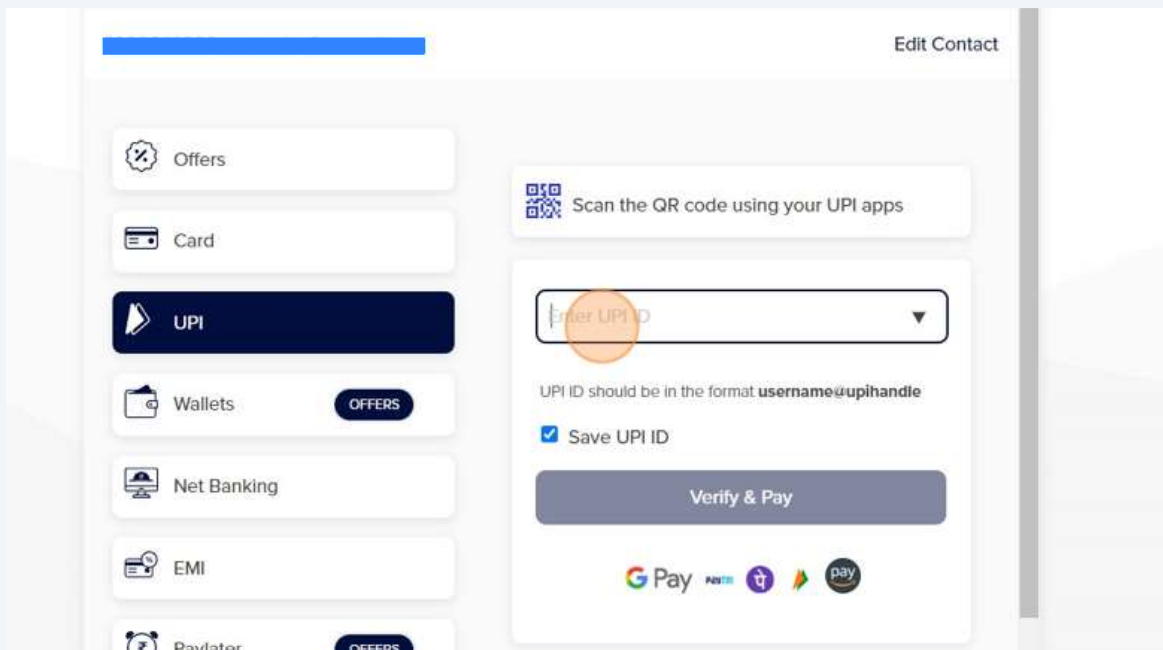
Edit Contact

Offers

Card

UPI

Wallets OFFERS

Net Banking

EMI

Paylater OFFERS

Scan the QR code using your UPI apps

Enter UPI ID

UPI ID should be in the format **username@upihandle**

Save UPI ID

Verify & Pay

G Pay paytm pay